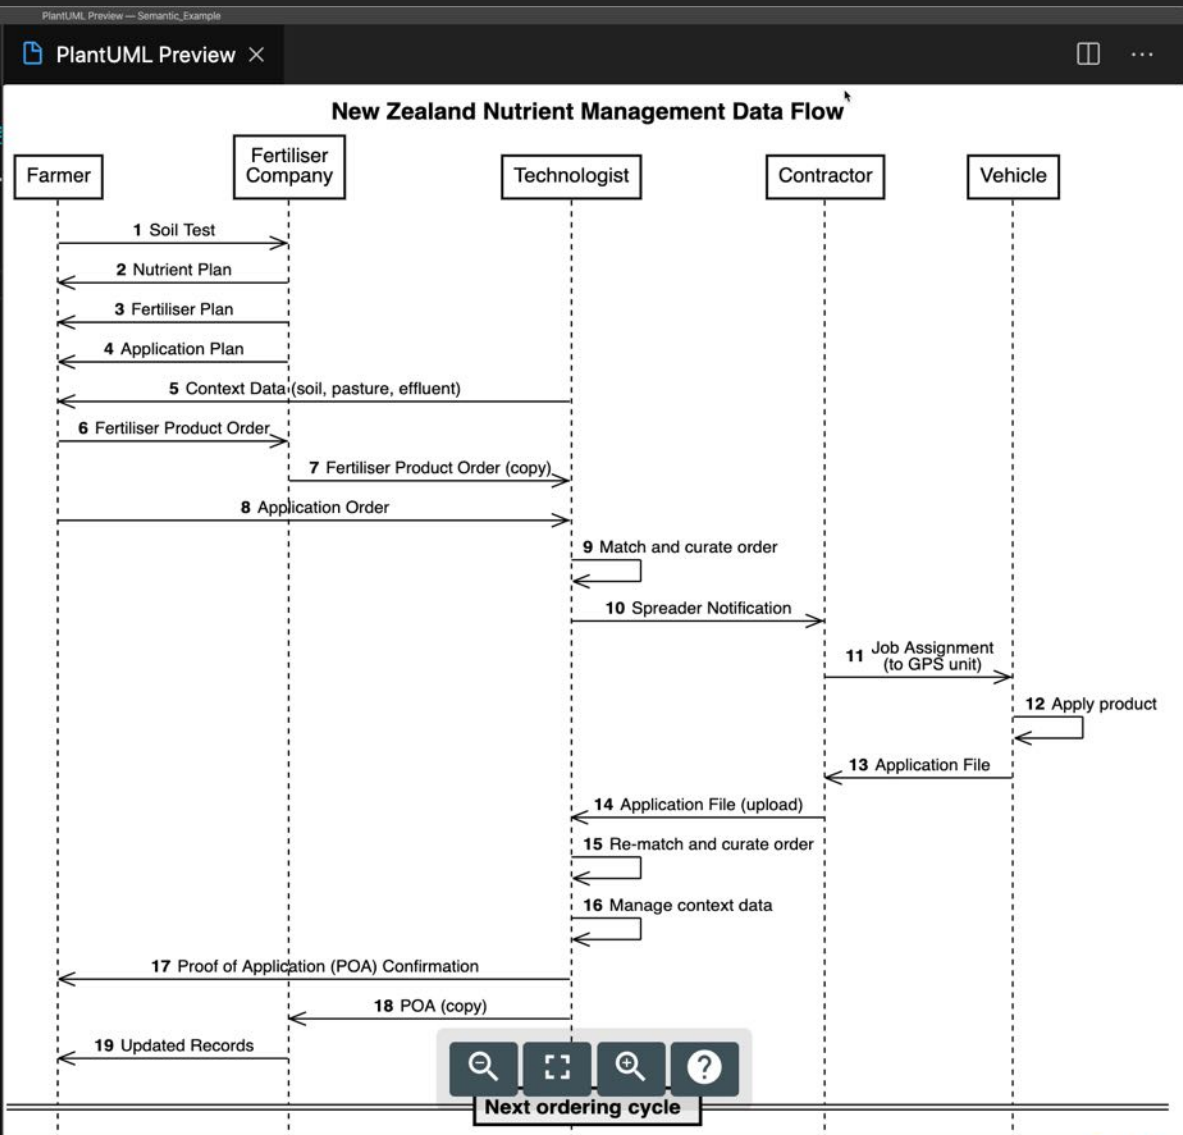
PlantUML Preview — Semantic_Example

PlantUML Preview ×

New Zealand Nutrient Management Data Flow

Farmer

Fertiliser Company

Technologist

Contractor

Vehicle

1 Soil Test

2 Nutrient Plan

3 Fertiliser Plan

4 Application Plan

5 Context Data (soil, pasture, effluent)

6 Fertiliser Product Order

7 Fertiliser Product Order (copy)

8 Application Order

9 Match and curate order

10 Spreader Notification

11 Job Assignment (to GPS unit)

12 Apply product

13 Application File

14 Application File (upload)

15 Re-match and curate order

16 Manage context data

17 Proof of Application (POA) Confirmation

18 POA (copy)

19 Updated Records

Next ordering cycle